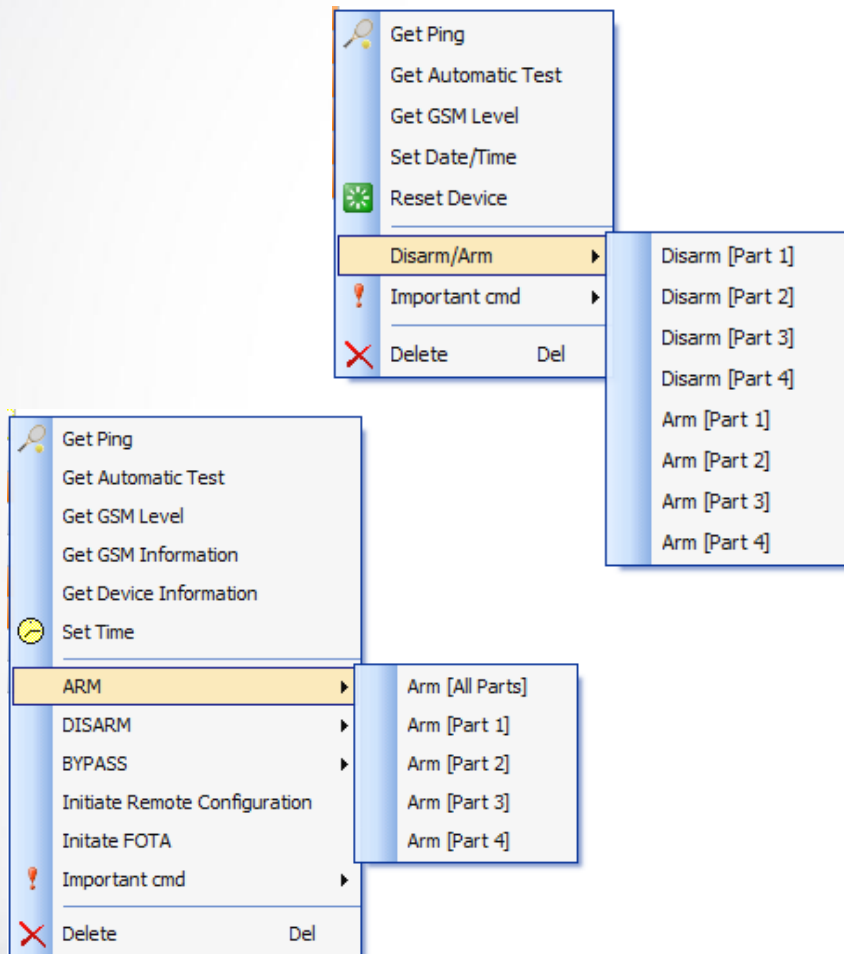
Get Ping
Get Automatic Test
Get GSM Level
Set Date/Time
Reset Device
Disarm/Arm
Important cmd
Delete Del

Disarm [Part 1]
Disarm [Part 2]
Disarm [Part 3]
Disarm [Part 4]
Arm [Part 1]
Arm [Part 2]
Arm [Part 3]
Arm [Part 4]

Get Ping
Get Automatic Test
Get GSM Level
Get GSM Information
Get Device Information
Set Time
ARM
DISARM
BYPASS
Initiate Remote Configuration
Initate FOTA
Important cmd
Delete Del

Arm [All Parts]
Arm [Part 1]
Arm [Part 2]
Arm [Part 3]
Arm [Part 4]